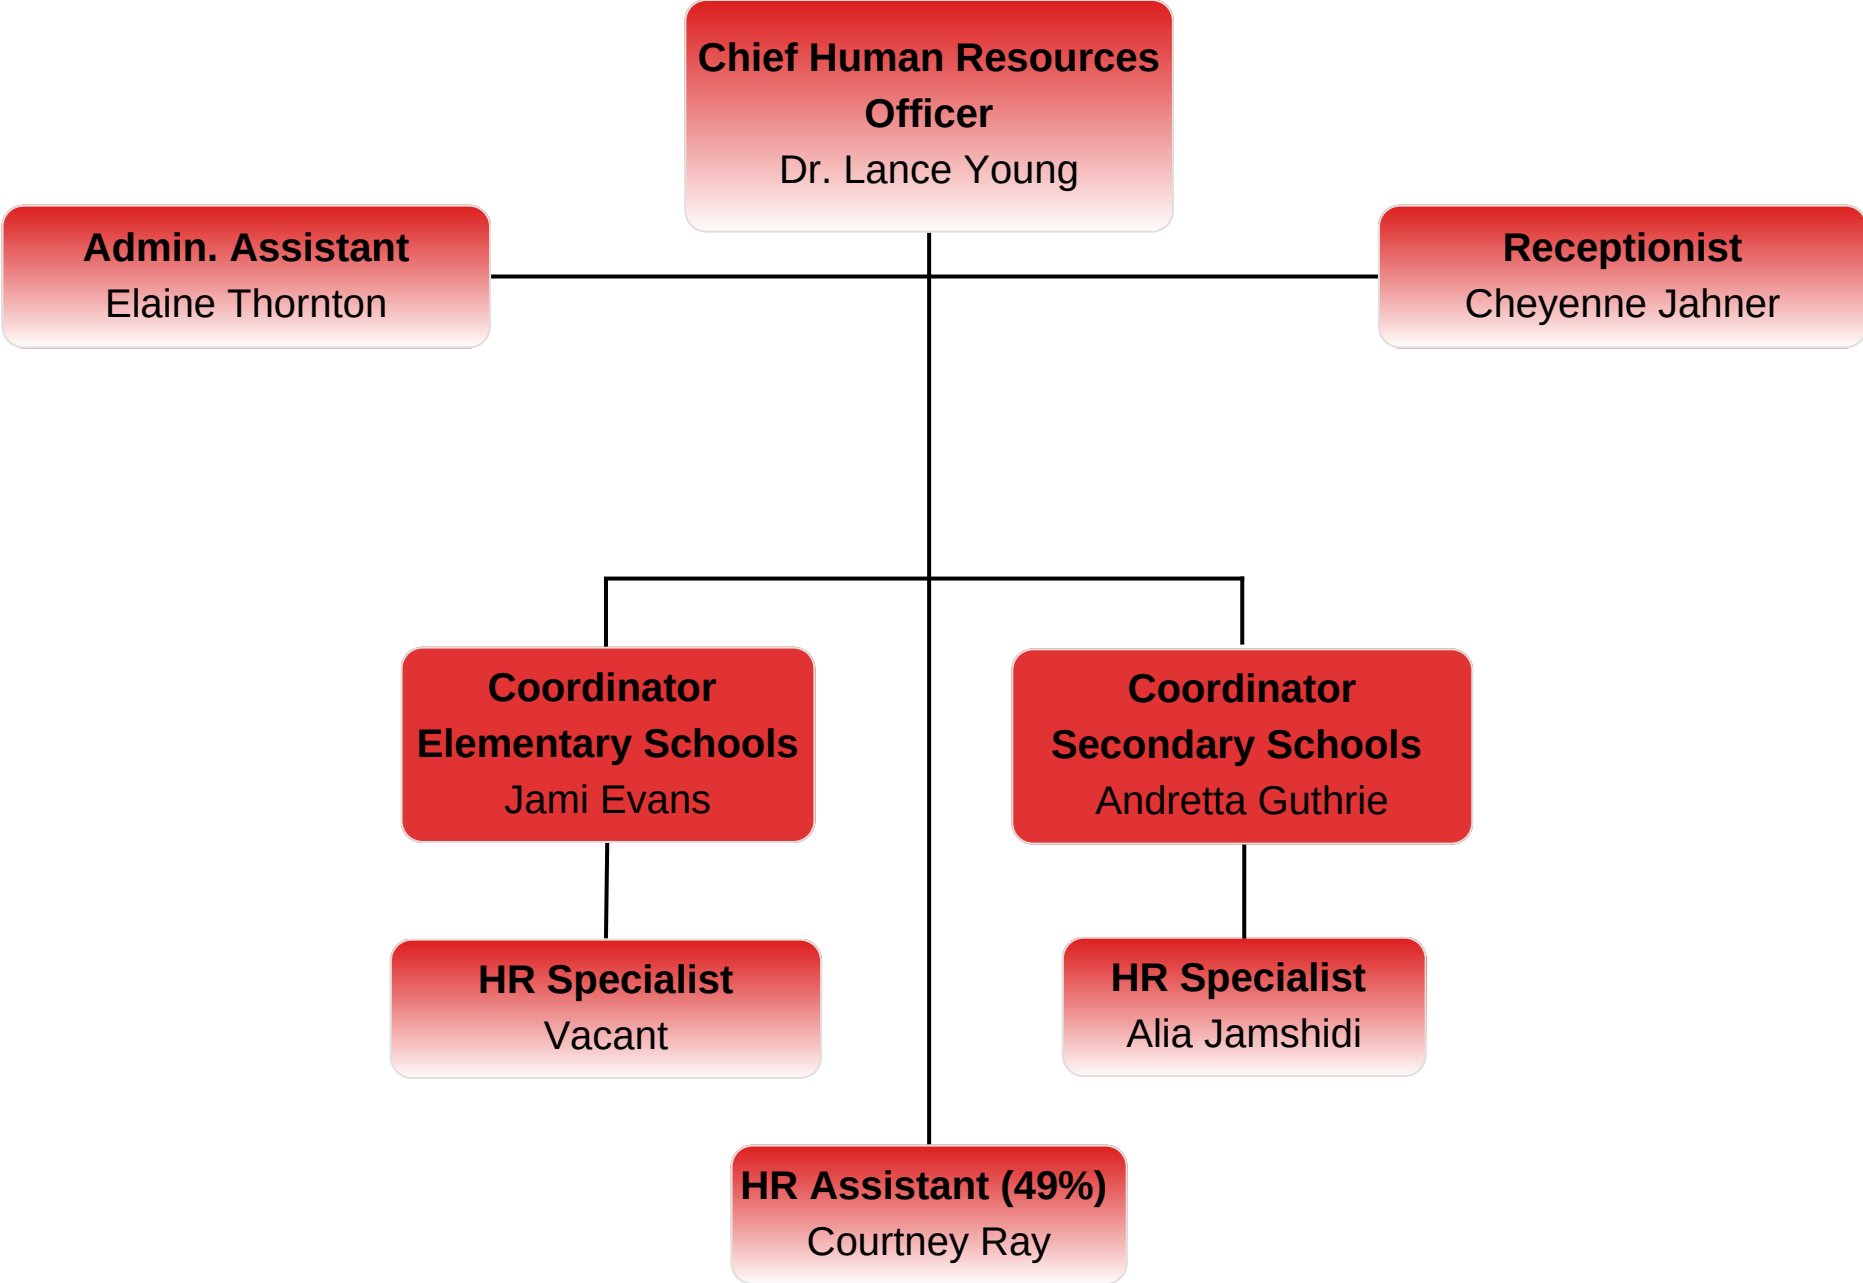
Chief Human Resources Officer
Dr. Lance Young

Admin. Assistant
Elaine Thornton

Receptionist
Cheyenne Jahner

Coordinator
Elementary Schools
Jami Evans

Coordinator
Secondary Schools
Andretta Guthrie

HR Specialist
Vacant

HR Specialist
Alia Jamshidi

HR Assistant (49%)
Courtney Ray